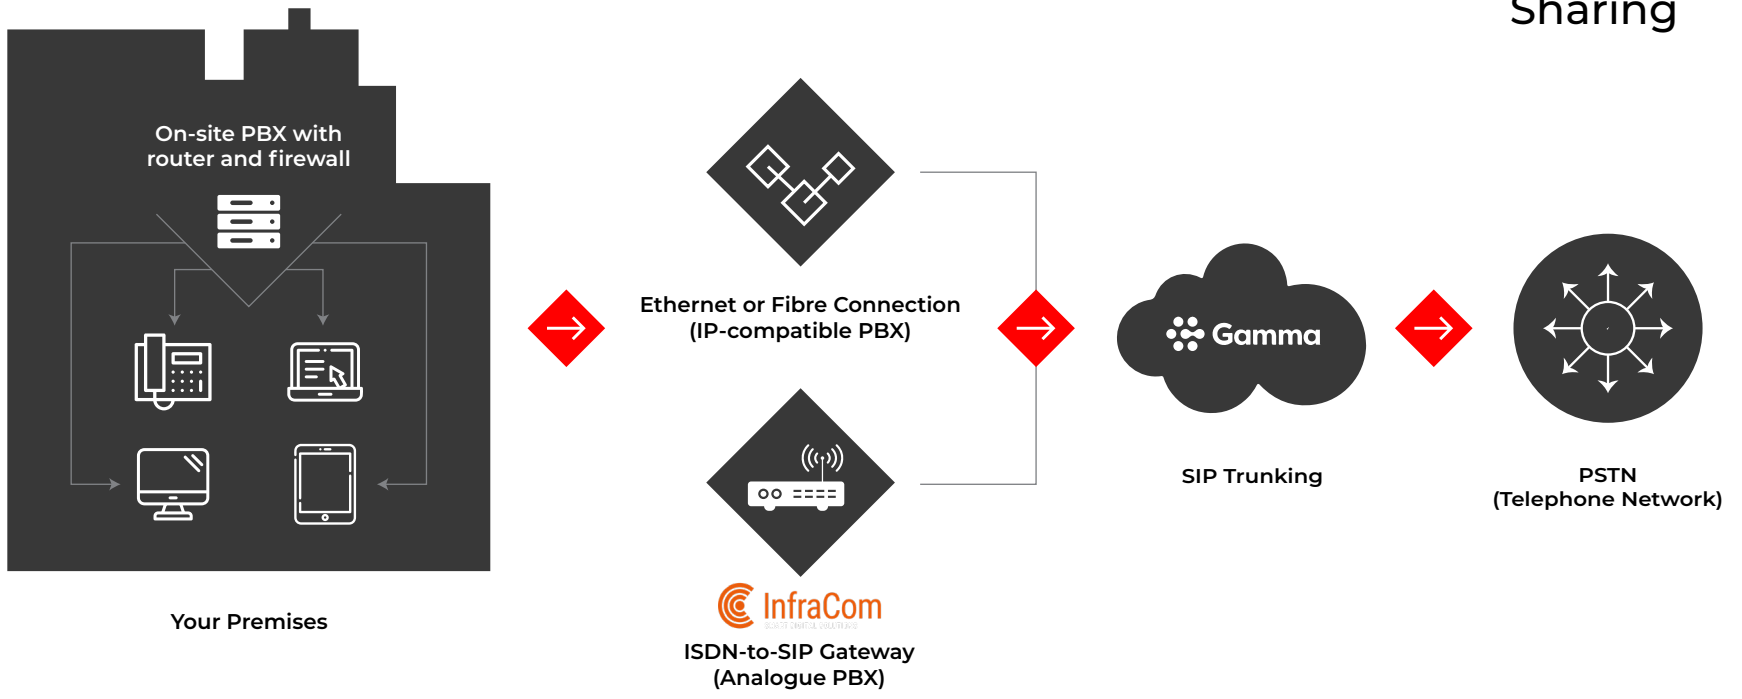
Sharing

On-site PBX with router and firewall

Your Premises

Ethernet or Fibre Connection (IP-compatible PBX)

InfraCom

ISDN-to-SIP Gateway (Analogue PBX)

Gamma

SIP Trunking

PSTN (Telephone Network)